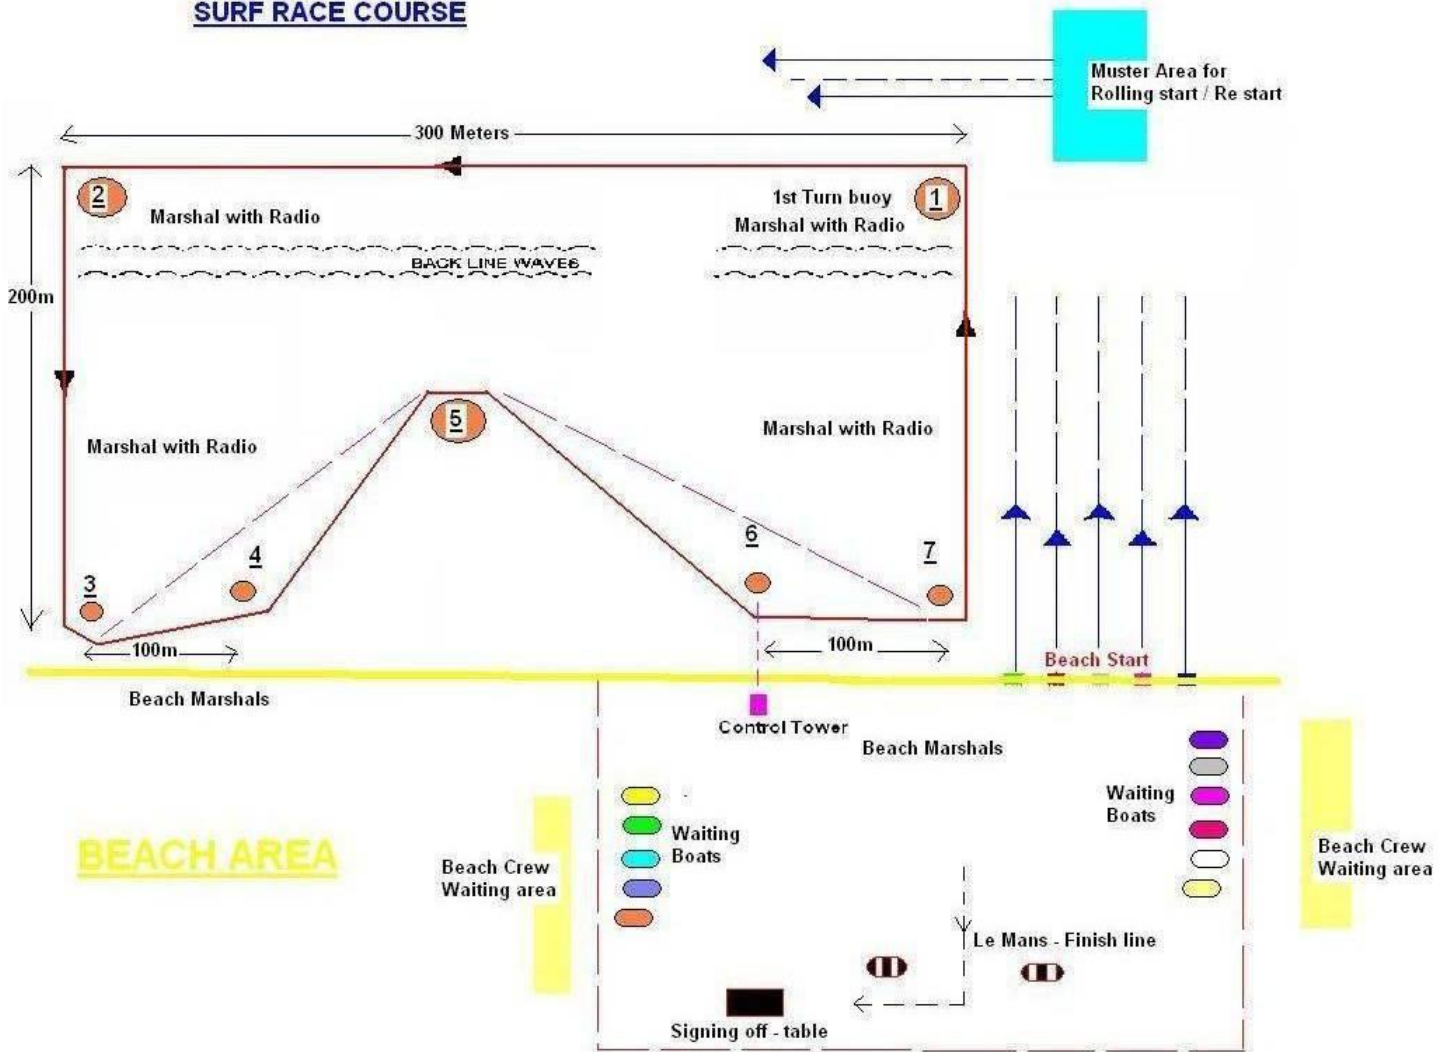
SURF RACE COURSE

Muster Area for Rolling start / Re start

300 Meters

2

Marshal with Radio

1st Turn buoy

1

Marshal with Radio

BACK LINE WAVES

200m

5

Marshal with Radio

Marshal with Radio

6

7

3

4

100m

100m

Beach Start

Beach Marshals

Control Tower

Beach Marshals

Waiting Boats

Waiting Boats

Beach Crew Waiting area

BEACH AREA

Beach Crew Waiting area

Le Mans - Finish line

Signing off - table